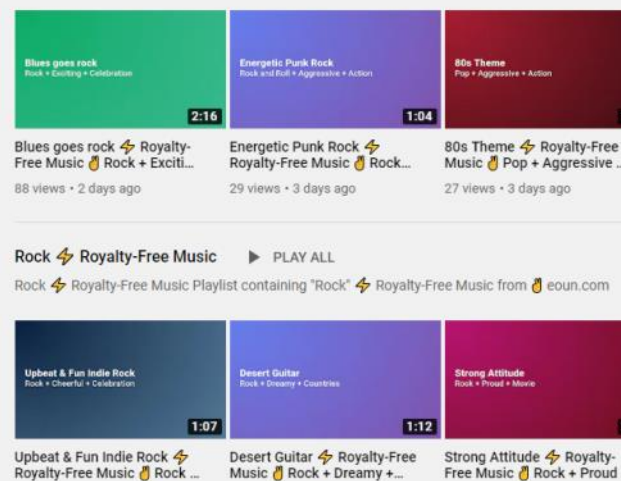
Blues goes rock
Rock + Exciting + Celebration
2:16

Energetic Punk Rock
Rock and Roll + Aggressive + Action
1:04

80s Theme
Pop + Aggressive + Action

Blues goes rock ⚡ Royalty-Free Music 🤘 Rock + Exciti...
88 views • 2 days ago

Energetic Punk Rock ⚡ Royalty-Free Music 🤘 Rock...
29 views • 3 days ago

80s Theme ⚡ Royalty-Free Music 🤘 Pop + Aggressive ...
27 views • 3 days ago

Rock ⚡ Royalty-Free Music ▶ PLAY ALL

Rock ⚡ Royalty-Free Music Playlist containing "Rock" ⚡ Royalty-Free Music from 🤘 eoun.com

Upbeat & Fun Indie Rock
Rock + Cheerful + Celebration
1:07

Desert Guitar
Rock + Dreamy + Countries
1:12

Strong Attitude
Rock + Proud + Movie

Upbeat & Fun Indie Rock ⚡ Royalty-Free Music 🤘 Rock ...

Desert Guitar ⚡ Royalty-Free Music 🤘 Rock + Dreamy +...

Strong Attitude ⚡ Royalty-Free Music 🤘 Rock + Proud